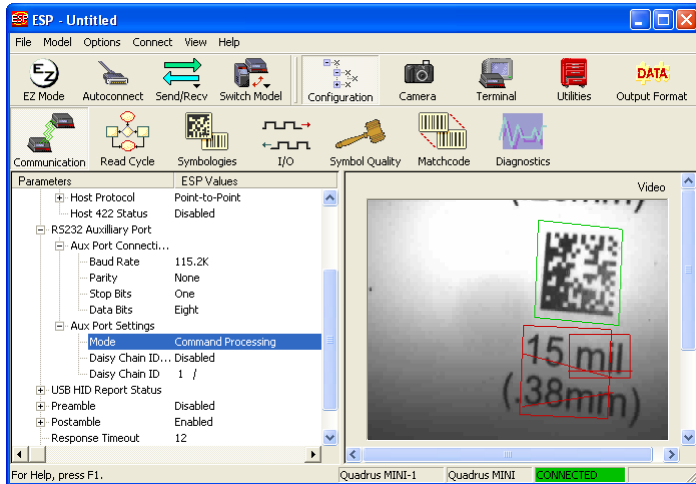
ESP ESP - Untitled

File Model Options Connect View Help

EZ Mode Autoconnect Send/Recv Switch Model Configuration Camera Terminal Utilities Output Format

DATA

Communication Read Cycle Symbologies I/O Symbol Quality Matchcode Diagnostics

| Parameters | ESP Values |
|---|---|
| Host Protocol | Point-to-Point |
| Host 422 Status | Disabled |
| RS232 Auxilliary Port | |
| Aux Port Connecti... | |
| Baud Rate | 115.2K |
| Parity | None |
| Stop Bits | One |
| Data Bits | Eight |
| Aux Port Settings | |
| Mode | Command Processing |
| Daisy Chain ID... | Disabled |
| Daisy Chain ID | 1 / |
| USB HID Report Status | |
| Preamble | Disabled |
| Postamble | Enabled |
| Response Timeout | 12 |

Video

15 mil
(.38mm)

For Help, press F1. Quadrus MINI-1 Quadrus MINI CONNECTED